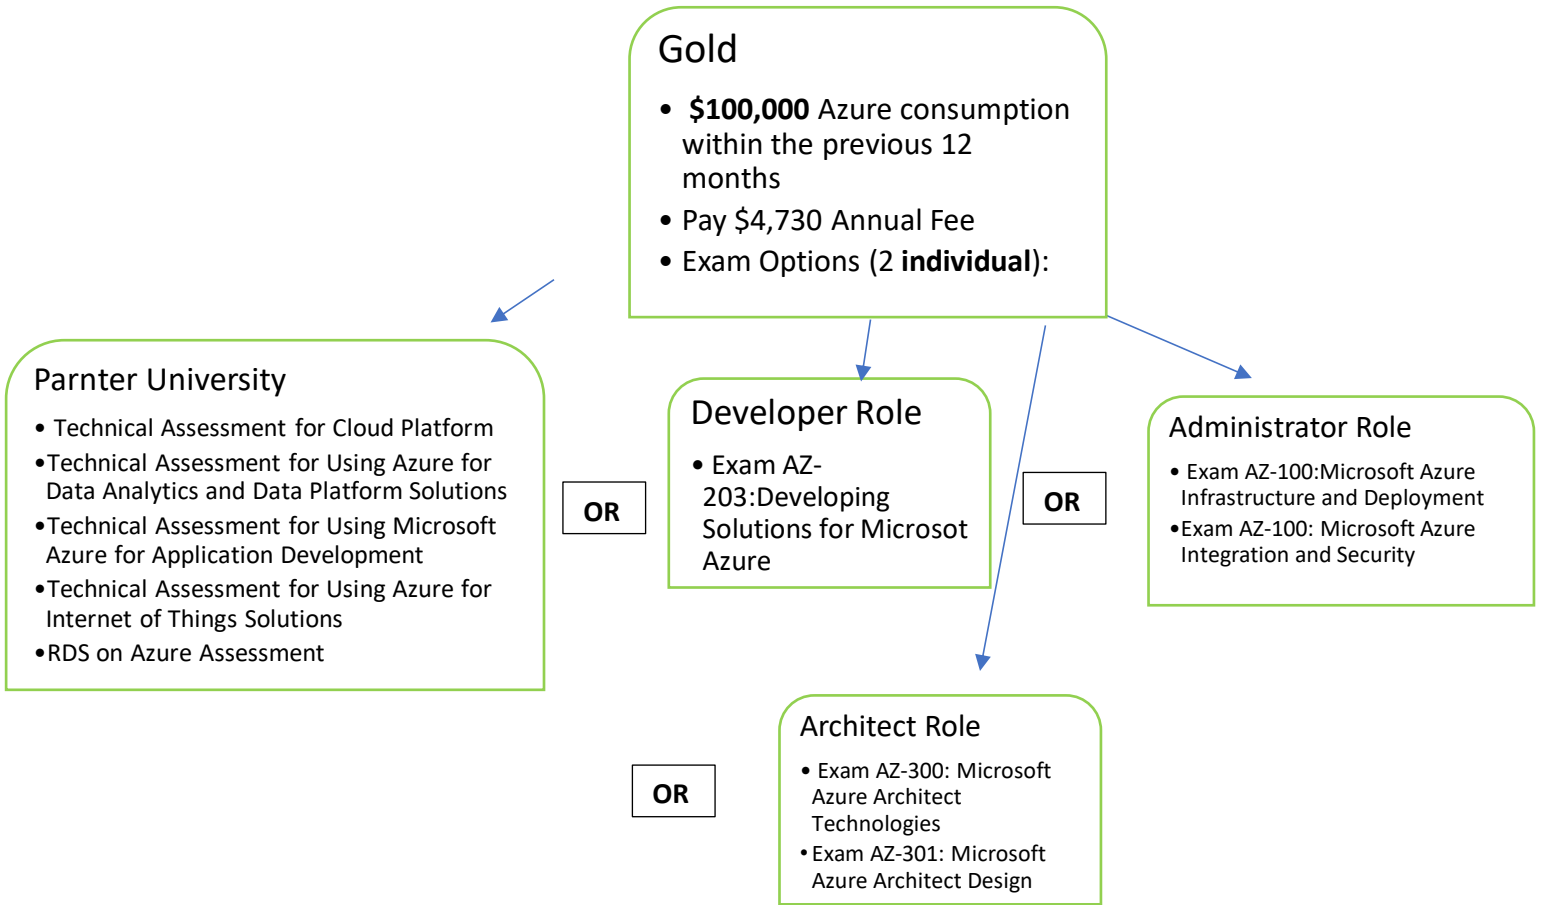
Gold

- **$100,000** Azure consumption within the previous 12 months
- Pay $4,730 Annual Fee
- Exam Options (2 **individual**):

Parnter University

- Technical Assessment for Cloud Platform
- Technical Assessment for Using Azure for Data Analytics and Data Platform Solutions
- Technical Assessment for Using Microsoft Azure for Application Development
- Technical Assessment for Using Azure for Internet of Things Solutions
- RDS on Azure Assessment

OR

Developer Role

- Exam AZ-203:Developing Solutions for Microsot Azure

OR

Administrator Role

- Exam AZ-100:Microsoft Azure Infrastructure and Deployment
- Exam AZ-100: Microsoft Azure Integration and Security

OR

Architect Role

- Exam AZ-300: Microsoft Azure Architect Technologies
- Exam AZ-301: Microsoft Azure Architect Design